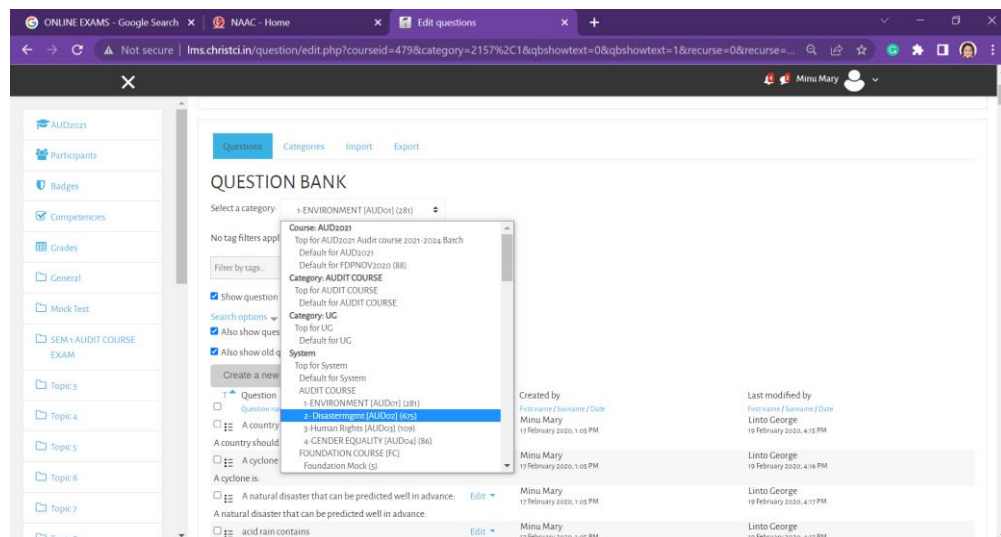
ONLINE EXAMS - Google Search × NAAC - Home × Edit questions × +

Not secure | lms.christci.in/question/edit.php?courseid=479&category=2157%2C1&qbshowtext=0&qbshowtext=1&recurse=0&recurse=...

Minu Mary

AUD2021
Participants
Badges
Competencies
Grades
General
Mock Test
SEM 1 AUDIT COURSE EXAM
Topic 3
Topic 4
Topic 5
Topic 6
Topic 7

Questions Categories Import Export

QUESTION BANK

Select a category: 1-ENVIRONMENT [AUD01] (281)

No tag filters appl

Filter by tags

Show question

Search options

Also show ques

Also show old q

Create a new

Course: AUD2021
Top for AUD2021 Audit course 2021-2024 Batch
Default for AUD2021
Default for FDPNOV2020 (88)
Category: AUDIT COURSE
Top for AUDIT COURSE
Default for AUDIT COURSE
Category: UG
Top for UG
Default for UG
System
Top for System
Default for System
AUDIT COURSE
1-ENVIRONMENT [AUD01] (281)
2- Disastermgmt [AUD02] (675)
3-Human Rights [AUD03] (109)
4-GENDER EQUALITY [AUD04] (86)
FOUNDATION COURSE (FC)
Foundation Mock (5)

Question
Question na

Created by
First name / Surname / Date

Last modified by
First name / Surname / Date

A country
Minu Mary
17 February 2020, 1:05 PM
Linto George
19 February 2020, 4:15 PM

A country should

A cyclone
Minu Mary
17 February 2020, 1:05 PM
Linto George
19 February 2020, 4:16 PM

A cyclone is:

A natural disaster that can be predicted well in advance. Edit
Minu Mary
17 February 2020, 1:05 PM
Linto George
19 February 2020, 4:17 PM

A natural disaster that can be predicted well in advance.

acid rain contains Edit
Minu Mary
Linto George